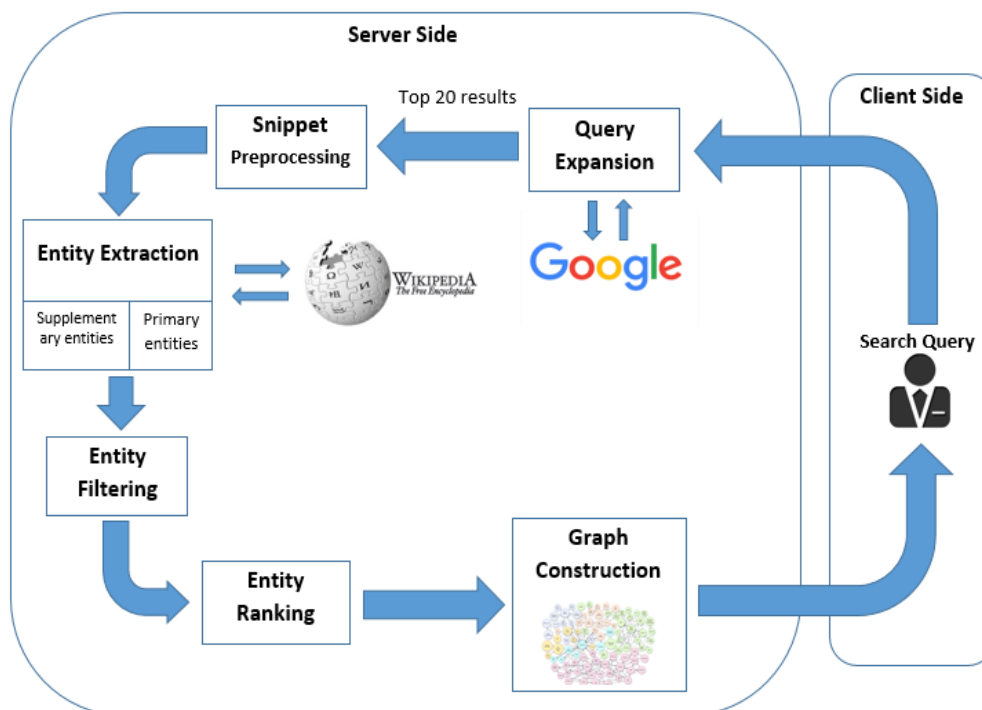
Server Side

Client Side

Top 20 results

Snippet Preprocessing

Query Expansion

Google

Entity Extraction

Supplementary entities

Primary entities

Wikipedia
The Free Encyclopedia

Search Query

Entity Filtering

Entity Ranking

Graph Construction